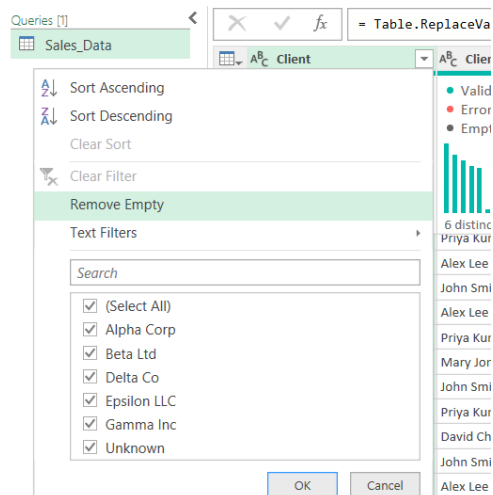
Queries [1]

Sales_Data

= Table.ReplaceVa

Client

Clien

Sort Ascending

Sort Descending

Clear Sort

Clear Filter

Remove Empty

Text Filters

Search

(Select All)

Alpha Corp

Beta Ltd

Delta Co

Epsilon LLC

Gamma Inc

Unknown

OK

Cancel

Valid

Error

Empt

6 distinc

Priya Kur

Alex Lee

John Smi

Alex Lee

Priya Kur

Mary Jon

John Smi

Priya Kur

David Ch

John Smi

Alex Lee